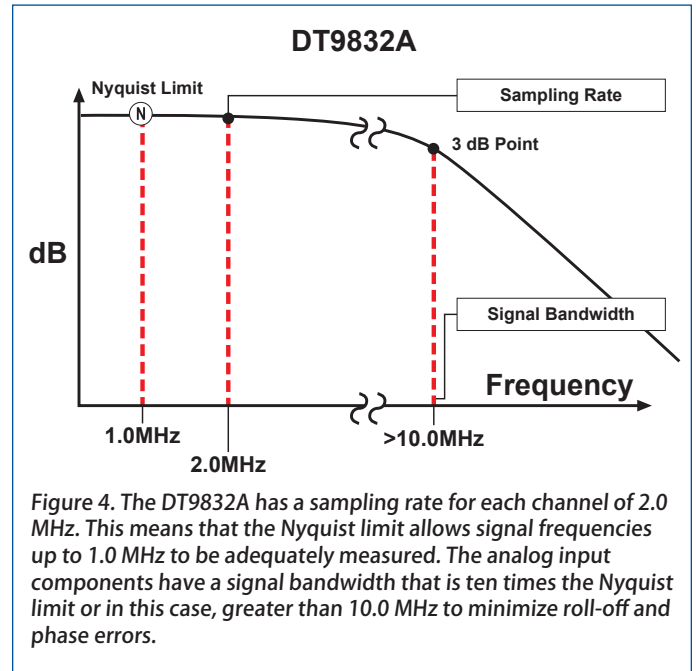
DT9832A

Nyquist Limit

N

Sampling Rate

3 dB Point

dB

Signal Bandwidth

Frequency

1.0MHz

2.0MHz

>10.0MHz

Figure 4. The DT9832A has a sampling rate for each channel of 2.0 MHz. This means that the Nyquist limit allows signal frequencies up to 1.0 MHz to be adequately measured. The analog input components have a signal bandwidth that is ten times the Nyquist limit or in this case, greater than 10.0 MHz to minimize roll-off and phase errors.